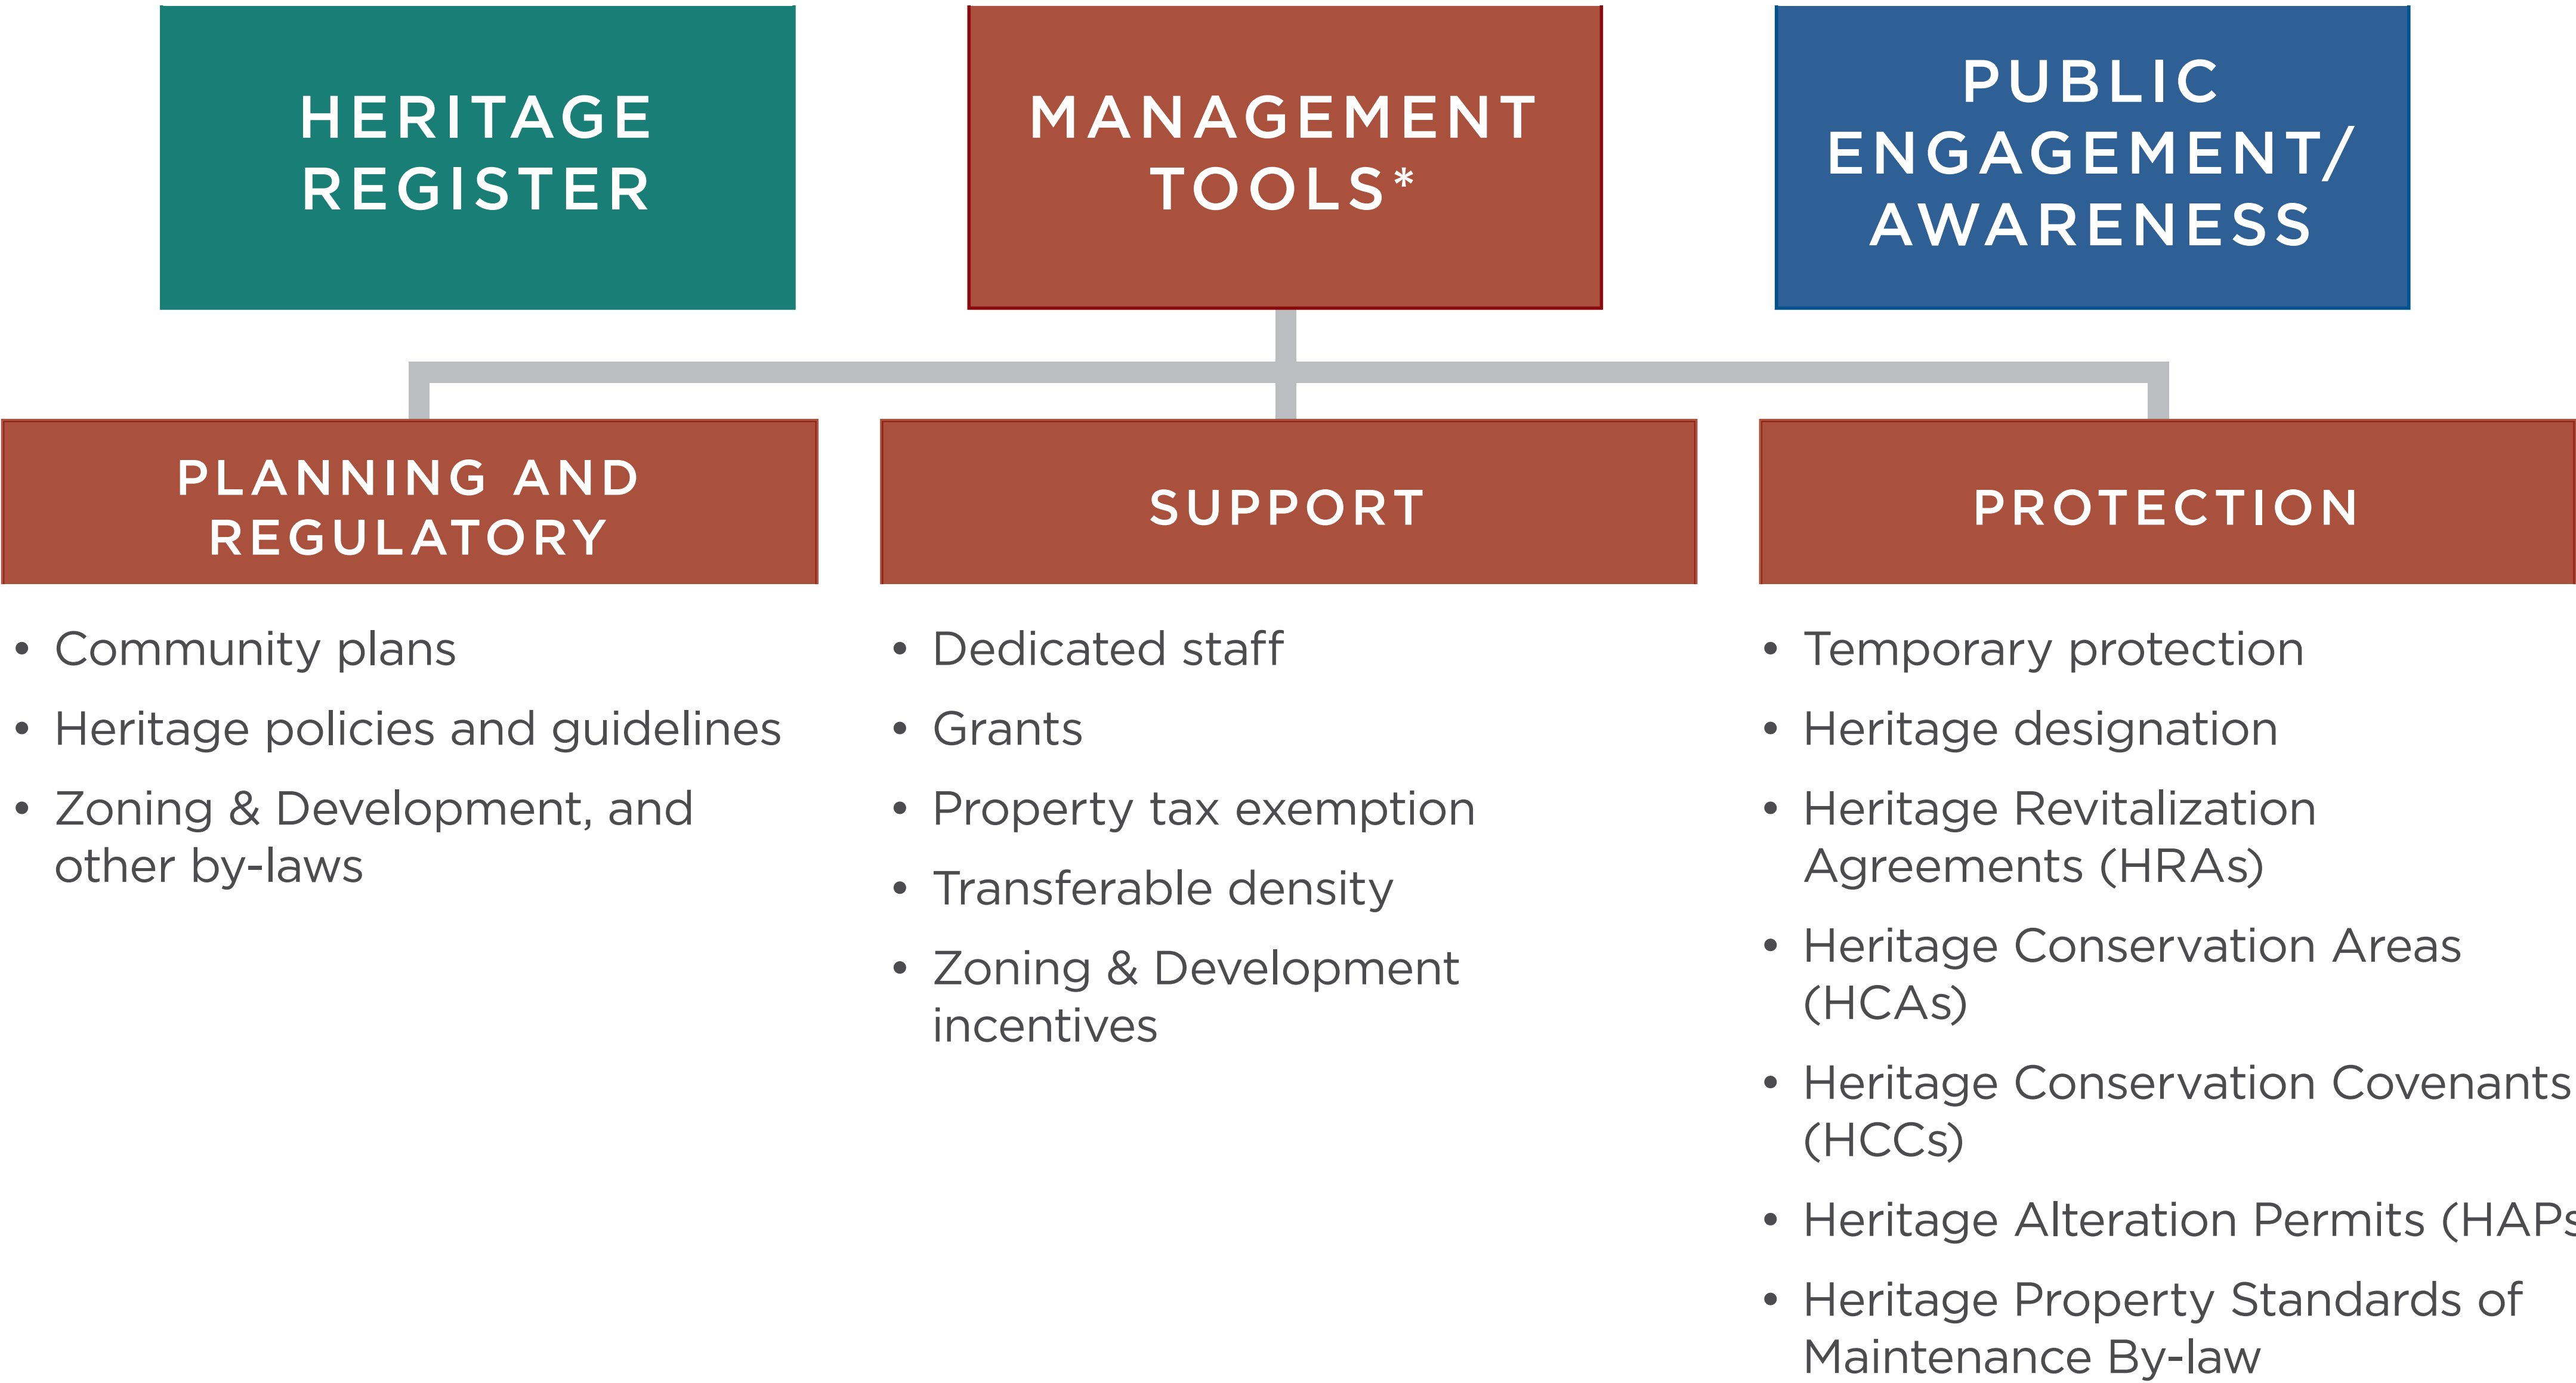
HERITAGE REGISTER

MANAGEMENT TOOLS*

PUBLIC ENGAGEMENT/ AWARENESS

PLANNING AND REGULATORY

- Community plans
- Heritage policies and guidelines
- Zoning & Development, and other by-laws

SUPPORT

- Dedicated staff
- Grants
- Property tax exemption
- Transferable density
- Zoning & Development incentives

PROTECTION

- Temporary protection
- Heritage designation
- Heritage Revitalization Agreements (HRAs)
- Heritage Conservation Areas (HCAs)
- Heritage Conservation Covenants (HCCs)
- Heritage Alteration Permits (HAP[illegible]
- Heritage Property Standards of Maintenance By-law